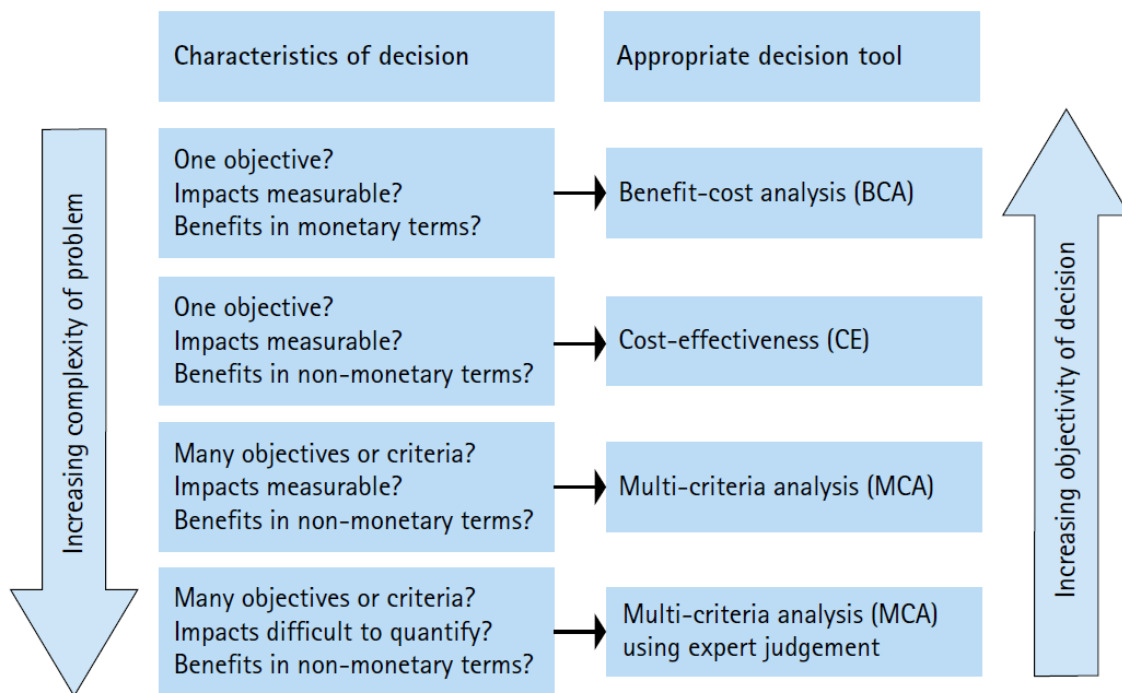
Characteristics of decision

Appropriate decision tool

Increasing complexity of problem

One objective?
Impacts measurable?
Benefits in monetary terms?

Benefit-cost analysis (BCA)

One objective?
Impacts measurable?
Benefits in non-monetary terms?

Cost-effectiveness (CE)

Many objectives or criteria?
Impacts measurable?
Benefits in non-monetary terms?

Multi-criteria analysis (MCA)

Many objectives or criteria?
Impacts difficult to quantify?
Benefits in non-monetary terms?

Multi-criteria analysis (MCA) using expert judgement

Increasing objectivity of decision